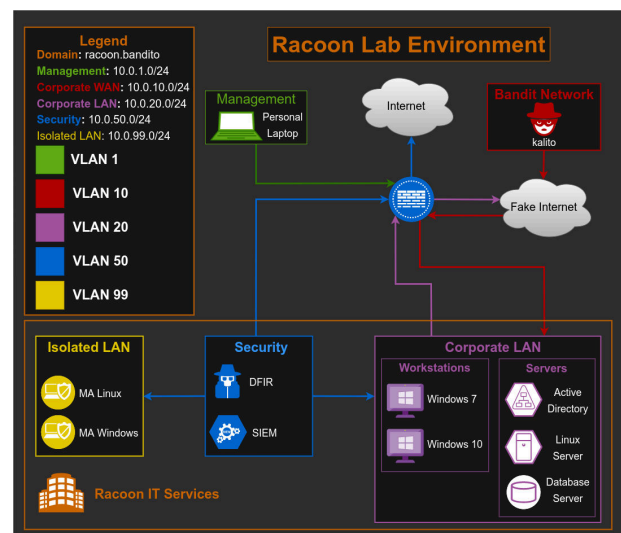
Legend
Domain: racoon.bandito
Management: 10.0.1.0/24
Corporate WAN: 10.0.10.0/24
Corporate LAN: 10.0.20.0/24
Security: 10.0.50.0/24
Isolated LAN: 10.0.99.0/24

VLAN 1
VLAN 10
VLAN 20
VLAN 50
VLAN 99

Racoon Lab Environment

Management
Personal Laptop

Internet

Bandit Network
kalito

Fake Internet

Isolated LAN
MA Linux
MA Windows

Security
DFIR
SIEM

Corporate LAN
Workstations
Windows 7
Windows 10
Servers
Active Directory
Linux Server
Database Server

Racoon IT Services